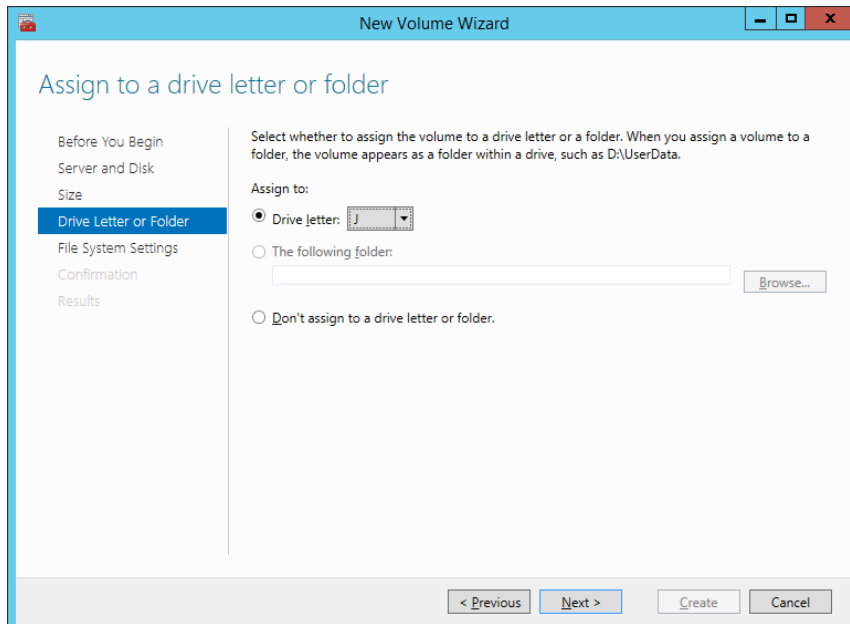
New Volume Wizard

Assign to a drive letter or folder

Before You Begin
Server and Disk
Size
Drive Letter or Folder
File System Settings
Confirmation
Results

Select whether to assign the volume to a drive letter or a folder. When you assign a volume to a folder, the volume appears as a folder within a drive, such as D:\UserData.

Assign to:

Drive letter: J

The following folder:

Browse...

Don't assign to a drive letter or folder.

< Previous
Next >
Create
Cancel